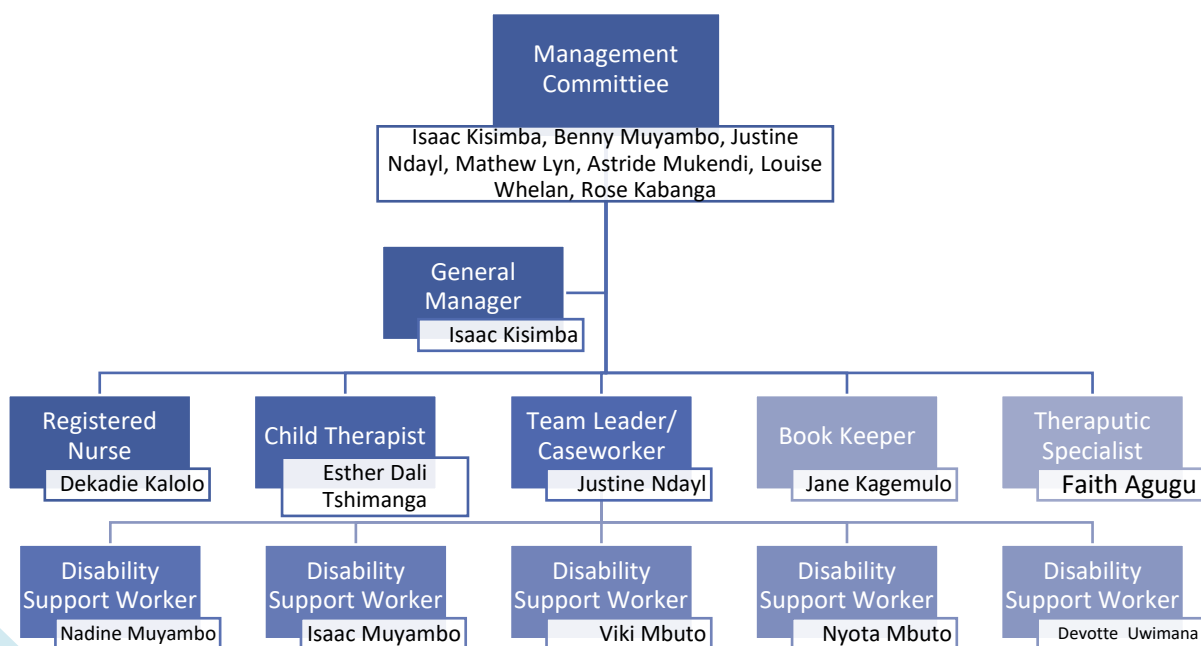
Management Committee

Isaac Kisimba, Benny Muyambo, Justine Ndayl, Mathew Lyn, Astride Mukendi, Louise Whelan, Rose Kabanga

General Manager

Isaac Kisimba

Registered Nurse

Dekadie Kalolo

Child Therapist

Esther Dali Tshimanga

Team Leader/ Caseworker

Justine Ndayl

Book Keeper

Jane Kagemulo

Theraputic Specialist

Faith Agugu

Disability Support Worker

Nadine Muyambo

Disability Support Worker

Isaac Muyambo

Disability Support Worker

Viki Mbuto

Disability Support Worker

Nyota Mbuto

Disability Support Worker

Devotte Uwimana